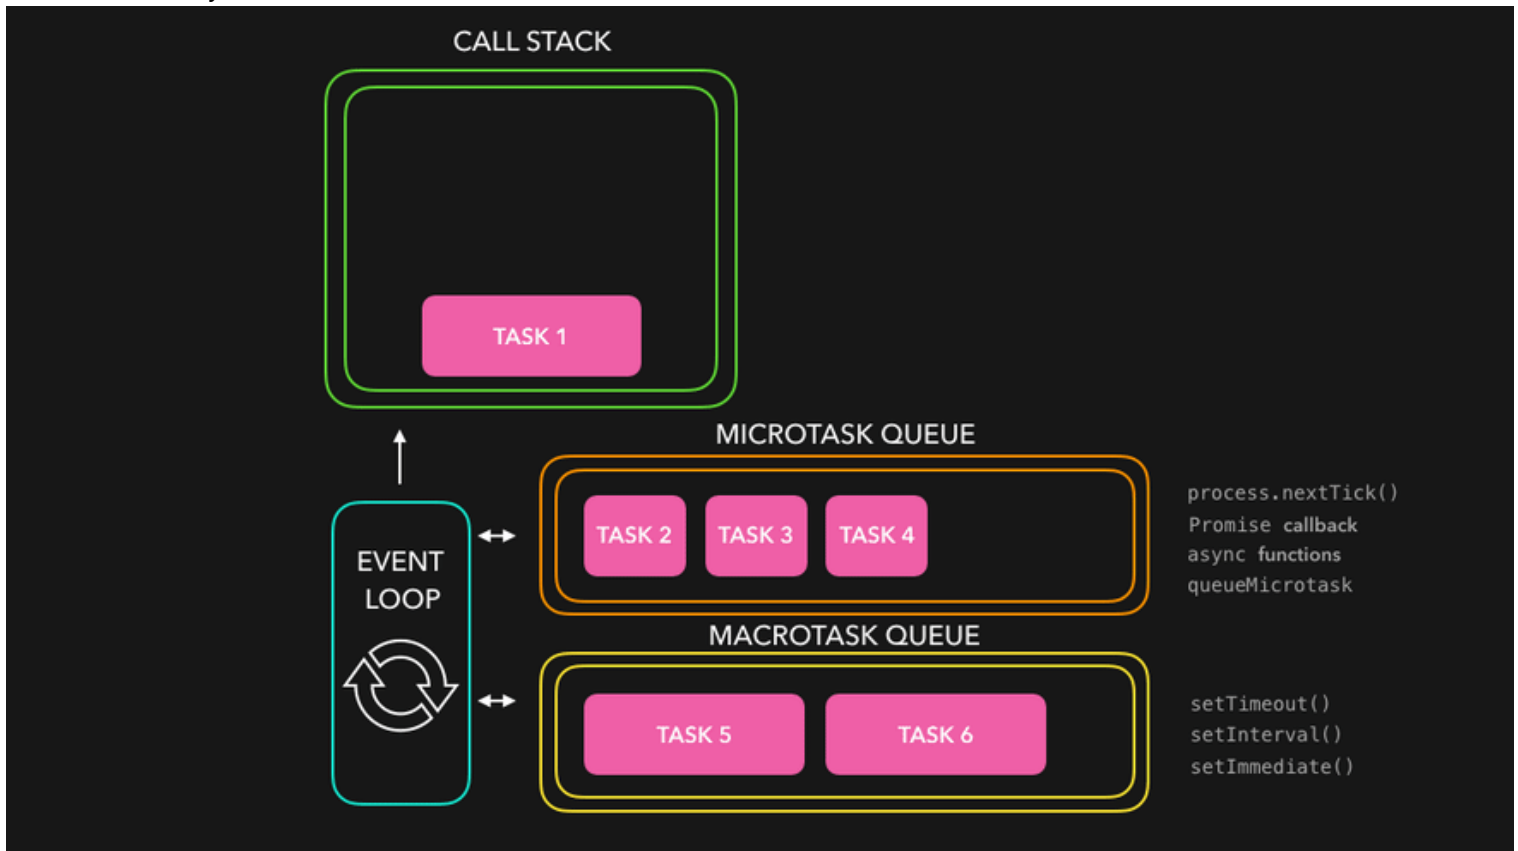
CALL STACK

TASK 1

MICROTASK QUEUE

EVENT LOOP

TASK 2 TASK 3 TASK 4

process.nextTick()
Promise callback
async functions
queueMicrotask

MACROTASK QUEUE

TASK 5 TASK 6

setTimeout()
setInterval()
setImmediate()